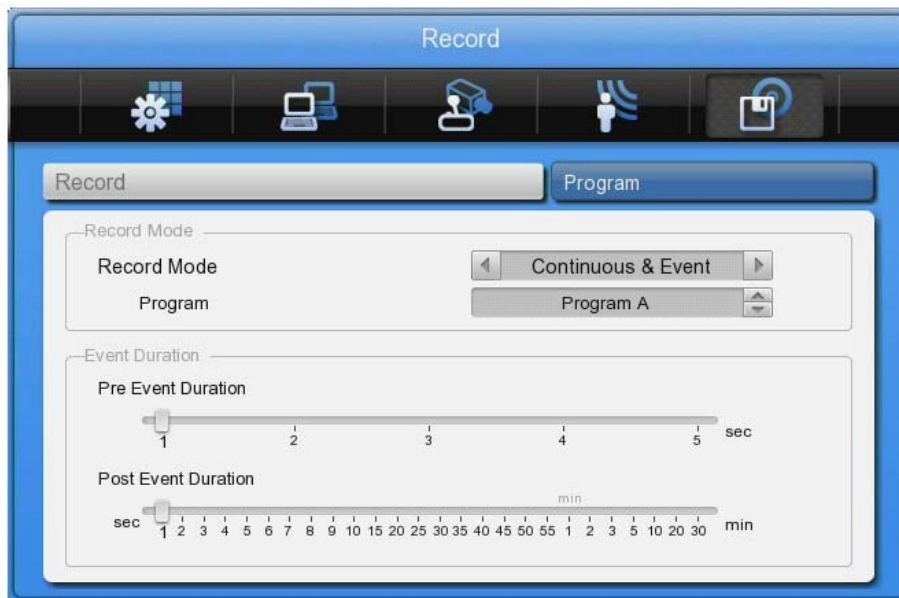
Record

Record

Program

Record Mode

Record Mode

Continuous & Event

Program

Program A

Event Duration

Pre Event Duration

1 2 3 4 5 sec

Post Event Duration

min

sec 1 2 3 4 5 6 7 8 9 10 15 20 25 30 35 40 45 50 55 1 2 3 5 10 20 30 min